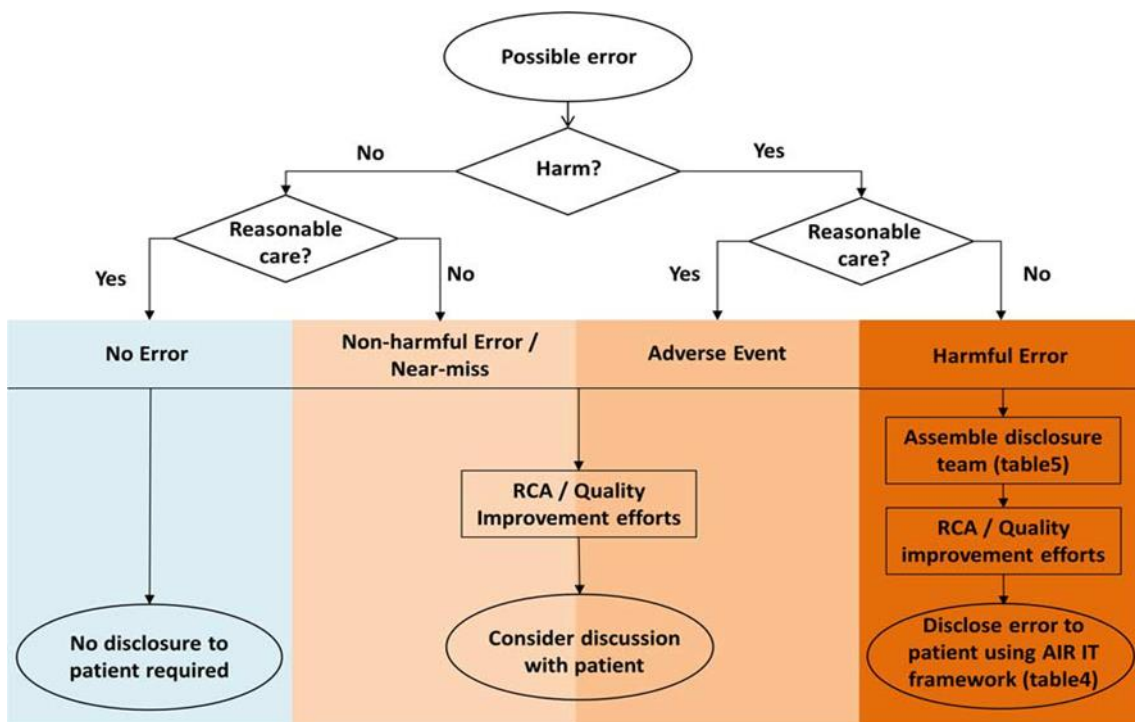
Possible error

Harm?

No

Yes

Reasonable care?

Yes

No

Reasonable care?

Yes

No

No Error

Non-harmful Error / Near-miss

Adverse Event

Harmful Error

Assemble disclosure team (table5)

RCA / Quality Improvement efforts

RCA / Quality improvement efforts

No disclosure to patient required

Consider discussion with patient

Disclose error to patient using AIR IT framework (table4)